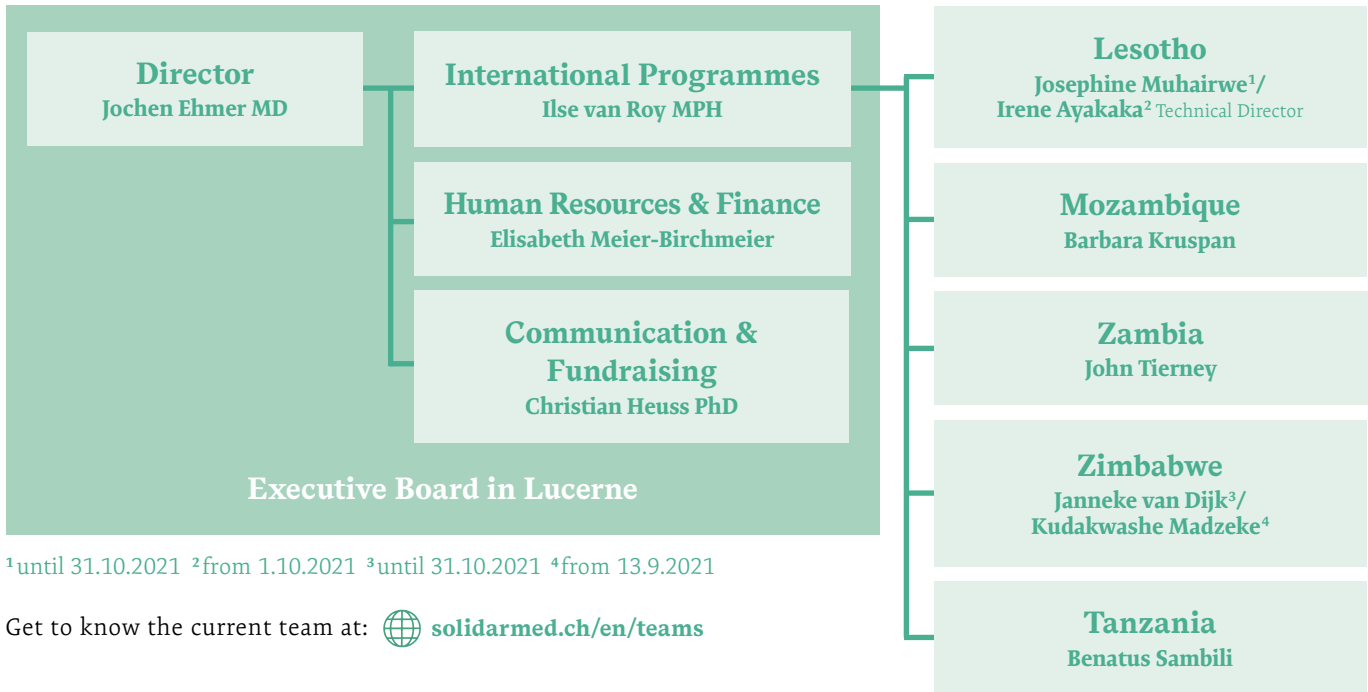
Director
Jochen Ehmer MD

International Programmes
Ilse van Roy MPH

Human Resources & Finance
Elisabeth Meier-Birchmeier

Communication & Fundraising
Christian Heuss PhD

Executive Board in Lucerne

Lesotho
Josephine Muhairwe$^1$/ Irene Ayakaka$^2$ Technical Director

Mozambique
Barbara Kruspan

Zambia
John Tierney

Zimbabwe
Janneke van Dijk$^3$/ Kudakwashe Madzeke$^4$

Tanzania
Benatus Sambili

$^1$until 31.10.2021 $^2$from 1.10.2021 $^3$until 31.10.2021 $^4$from 13.9.2021

Get to know the current team at: solidarmed.ch/en/teams